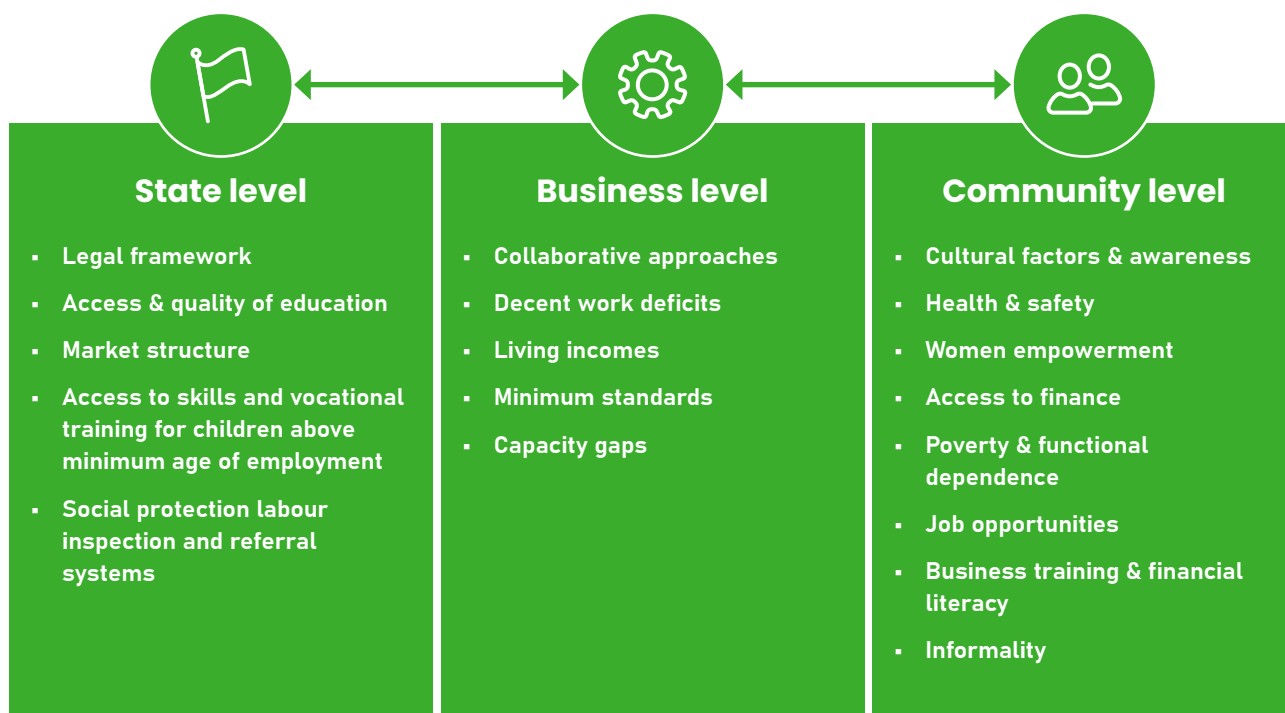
State level

- Legal framework
- Access & quality of education
- Market structure
- Access to skills and vocational training for children above minimum age of employment
- Social protection labour inspection and referral systems

Business level

- Collaborative approaches
- Decent work deficits
- Living incomes
- Minimum standards
- Capacity gaps

Community level

- Cultural factors & awareness
- Health & safety
- Women empowerment
- Access to finance
- Poverty & functional dependence
- Job opportunities
- Business training & financial literacy
- Informality